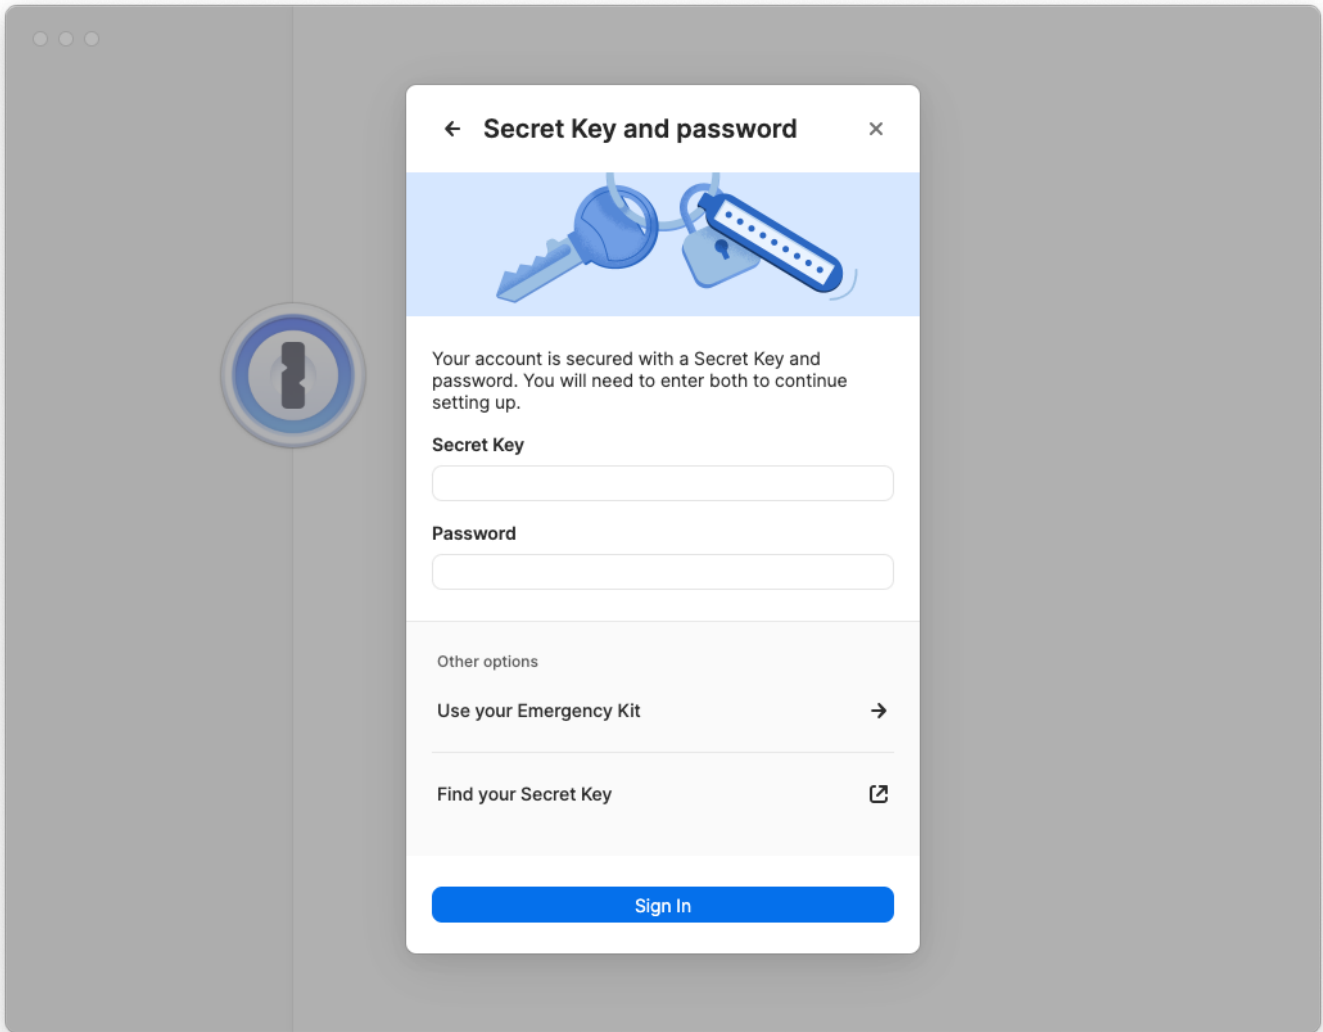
Secret Key and password

Your account is secured with a Secret Key and password. You will need to enter both to continue setting up.

Secret Key

Password

Other options

Use your Emergency Kit

Find your Secret Key

Sign In